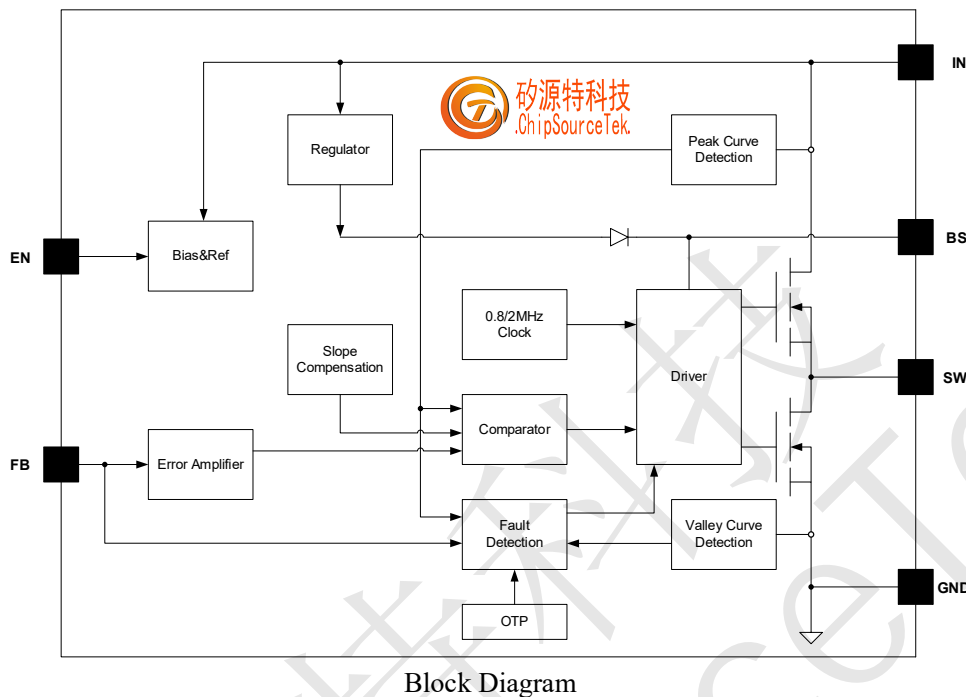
矽源特科技
ChipSourceTek

IN

BS

SW

GND

EN

FB

Regulator

Peak Curve Detection

Bias&Ref

0.8/2MHz Clock

Slope Compensation

Driver

Comparator

Error Amplifier

Fault Detection

Valley Curve Detection

OTP

Block Diagram